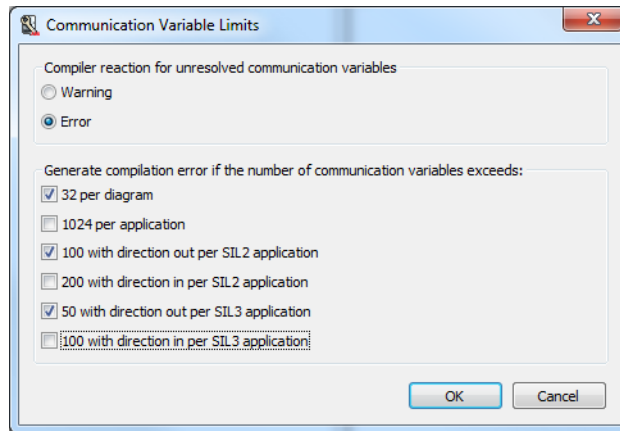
Communication Variable Limits

Compiler reaction for unresolved communication variables

Warning

Error

Generate compilation error if the number of communication variables exceeds:

32 per diagram

1024 per application

100 with direction out per SIL2 application

200 with direction in per SIL2 application

50 with direction out per SIL3 application

100 with direction in per SIL3 application

OK

Cancel